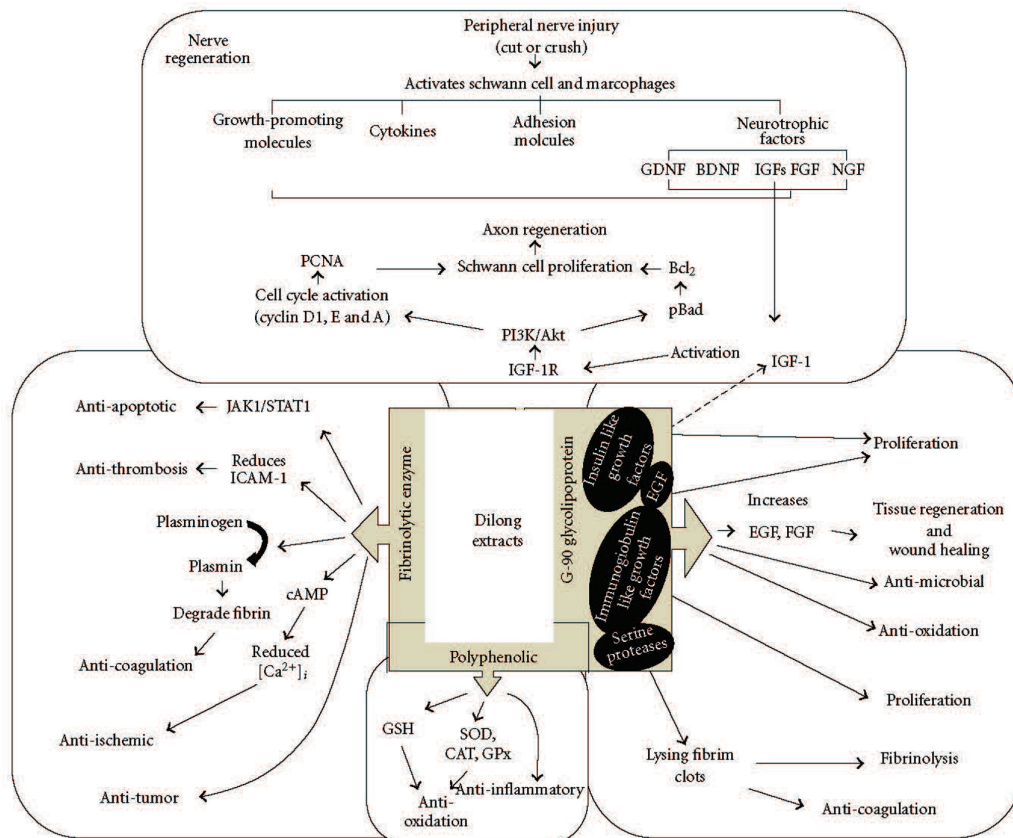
Nerve regeneration

Peripheral nerve injury (cut or crush)

Activates schwann cell and marcophages

Growth-promoting molecules

Cytokines

Adhesion molcules

Neurotrophic factors

GDNF BDNF IGFs FGF NGF

Axon regeneration

PCNA

Schwann cell proliferation

$Bcl_2$

Cell cycle activation (cyclin D1, E and A)

pBad

PI3K/Akt

IGF-1R

Activation

IGF-1

Anti-apoptotic

JAK1/STAT1

Anti-thrombosis

Reduces ICAM-1

Plasminogen

Plasmin

Degrade fibrin

cAMP

Anti-coagulation

Reduced $[Ca^{2+}]_i$

Anti-ischemic

Anti-tumor

Fibrinolytic enzyme

Dilong extracts

G-90 glycolipoprotein

Insulin like growth factors

EGF

Immunoglobulin like growth factors

Serine proteases

Polyphenolic

Proliferation

Increases

EGF, FGF

Tissue regeneration and wound healing

Anti-microbial

Anti-oxidation

Proliferation

GSH

SOD, CAT, GPx

Anti-inflammatory

Anti-oxidation

Lysing fibrim clots

Fibrinolysis

Anti-coagulation